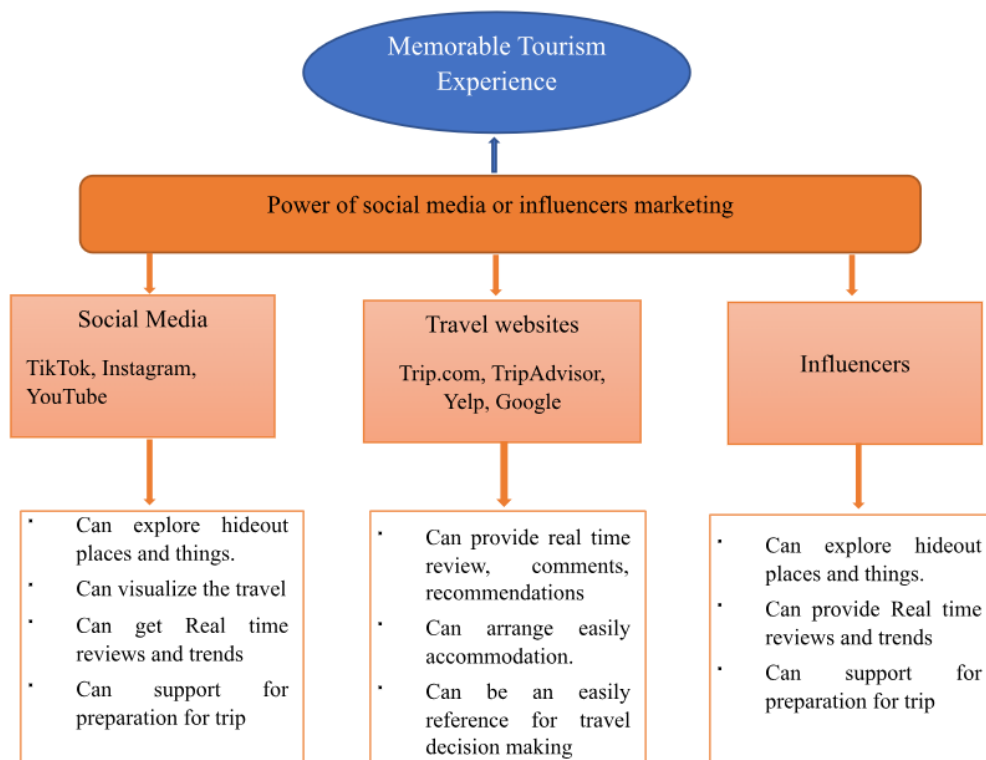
Memorable Tourism Experience

Power of social media or influencers marketing

Social Media

TikTok, Instagram, YouTube

Travel websites

Trip.com, TripAdvisor, Yelp, Google

Influencers

- Can explore hideout places and things.
- Can visualize the travel
- Can get Real time reviews and trends
- Can support for preparation for trip

- Can provide real time review, comments, recommendations
- Can arrange easily accommodation.
- Can be an easily reference for travel decision making

- Can explore hideout places and things.
- Can provide Real time reviews and trends
- Can support for preparation for trip